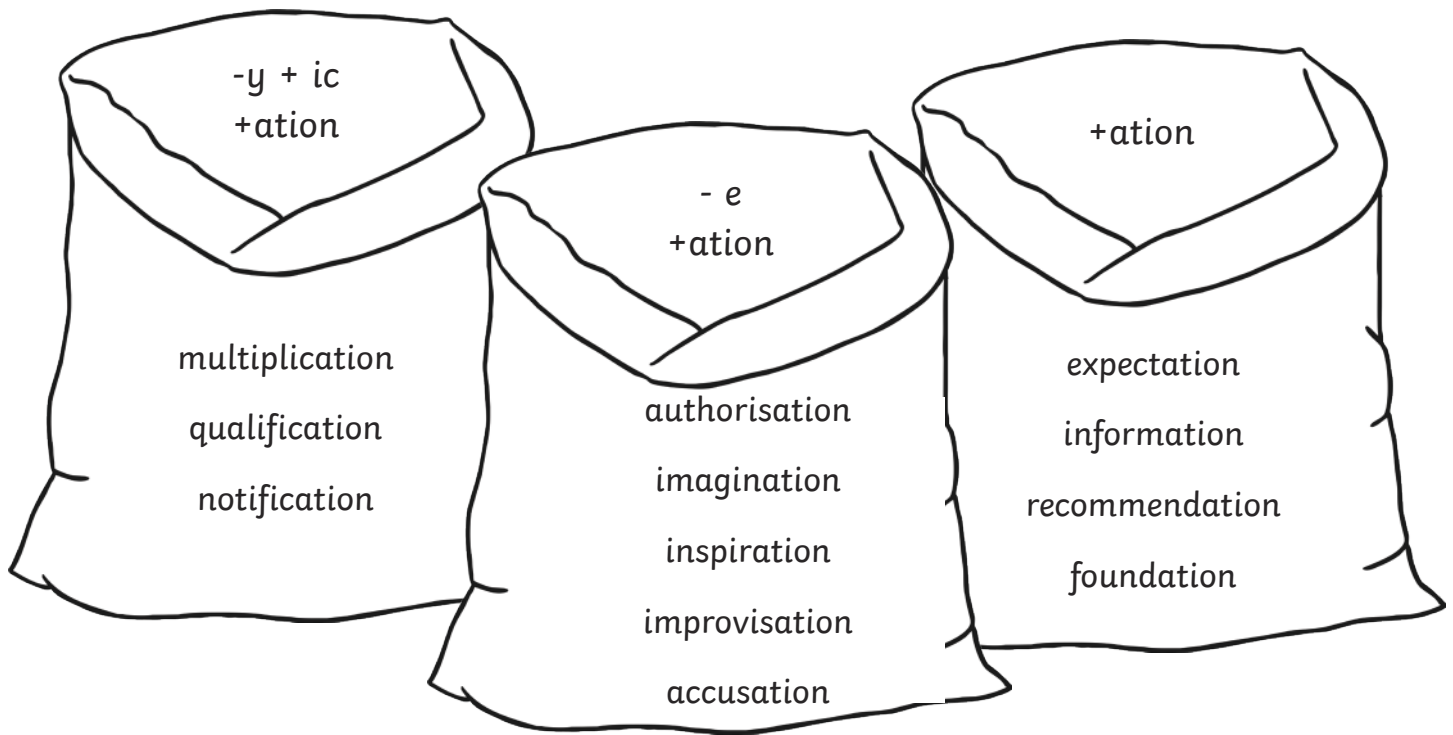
-y + ic
+ation

multiplication

qualification

notification

- e
+ation

authorisation

imagination

inspiration

improvisation

accusation

+ation

expectation

information

recommendation

foundation